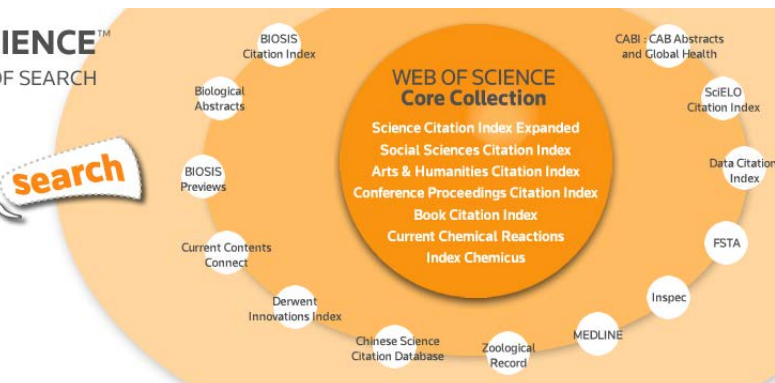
IENCE™
OF SEARCH

search

WEB OF SCIENCE
Core Collection
Science Citation Index Expanded
Social Sciences Citation Index
Arts & Humanities Citation Index
Conference Proceedings Citation Index
Book Citation Index
Current Chemical Reactions
Index Chemicus

BIOSIS Citation Index

Biological Abstracts

BIOSIS Previews

Current Contents Connect

Derwent Innovations Index

Chinese Science Citation Database

Zoological Record

MEDLINE

Inspec

FSTA

Data Citation Index

SciELO Citation Index

CABI : CAB Abstracts and Global Health